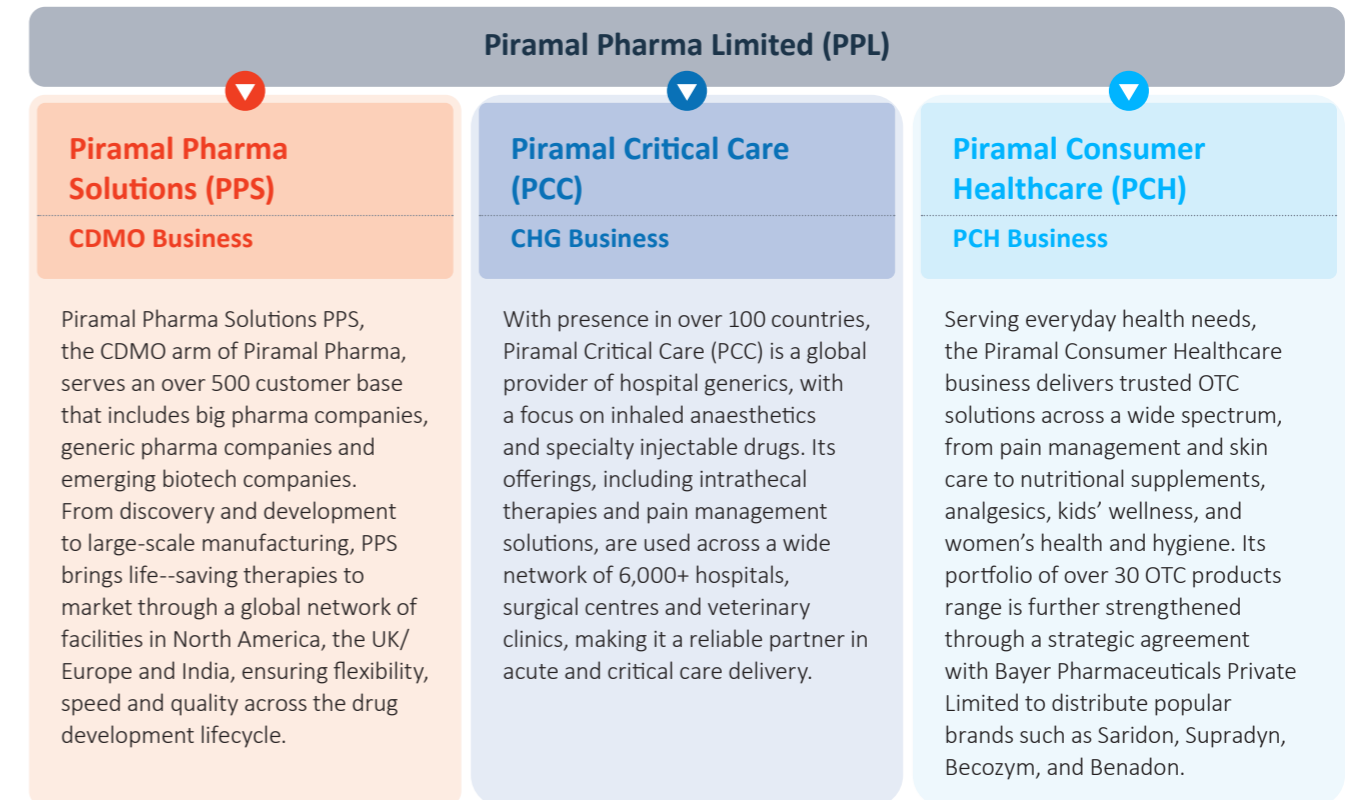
Piramal Pharma Limited (PPL)

Piramal Pharma Solutions (PPS)

CDMO Business

Piramal Pharma Solutions PPS, the CDMO arm of Piramal Pharma, serves an over 500 customer base that includes big pharma companies, generic pharma companies and emerging biotech companies. From discovery and development to large-scale manufacturing, PPS brings life--saving therapies to market through a global network of facilities in North America, the UK/ Europe and India, ensuring flexibility, speed and quality across the drug development lifecycle.

Piramal Critical Care (PCC)

CHG Business

With presence in over 100 countries, Piramal Critical Care (PCC) is a global provider of hospital generics, with a focus on inhaled anaesthetics and specialty injectable drugs. Its offerings, including intrathecal therapies and pain management solutions, are used across a wide network of 6,000+ hospitals, surgical centres and veterinary clinics, making it a reliable partner in acute and critical care delivery.

Piramal Consumer Healthcare (PCH)

PCH Business

Serving everyday health needs, the Piramal Consumer Healthcare business delivers trusted OTC solutions across a wide spectrum, from pain management and skin care to nutritional supplements, analgesics, kids' wellness, and women's health and hygiene. Its portfolio of over 30 OTC products range is further strengthened through a strategic agreement with Bayer Pharmaceuticals Private Limited to distribute popular brands such as Saridon, Supradyn, Becozym, and Benadon.